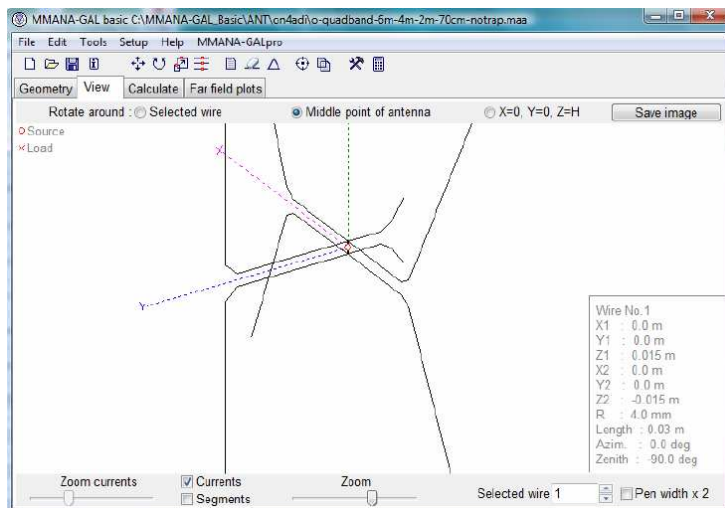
MMANA-GAL basic C:\MMANA-GAL_Basic\ANT\cn4adi\o-quadband-6m-4m-2m-70cm-notrap.maa

File Edit Tools Setup Help MMANA-GALpro

Geometry View Calculate Far field plots

Rotate around : Selected wire Middle point of antenna X=0, Y=0, Z=H Save image

Source
Load

X
Y

Wire No.1
X1 : 0.0 m
Y1 : 0.0 m
Z1 : 0.015 m
X2 : 0.0 m
Y2 : 0.0 m
Z2 : -0.015 m
R : 4.0 mm
Length : 0.03 m
Azim. : 0.0 deg
Zenith : -90.0 deg

Zoom currents Currents Segments Zoom Selected wire 1 Pen width x 2